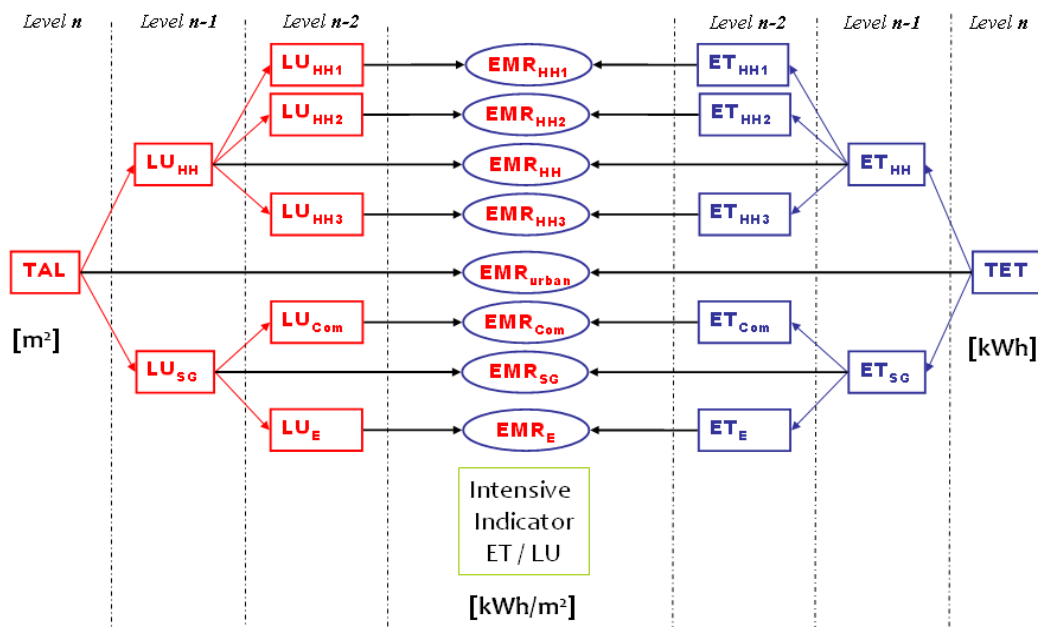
Level *n* Level *n-1* Level *n-2* Level *n-2* Level *n-1* Level *n*

TAL

[m²]

$LU_{HH}$

$LU_{SG}$

$LU_{HH1}$

$LU_{HH2}$

$LU_{HH3}$

$LU_{Com}$

$LU_{E}$

$EMR_{HH1}$

$EMR_{HH2}$

$EMR_{HH}$

$EMR_{HH3}$

$EMR_{urban}$

$EMR_{Com}$

$EMR_{SG}$

$EMR_{E}$

Intensive Indicator ET / LU

[kWh/m²]

$ET_{HH1}$

$ET_{HH2}$

$ET_{HH3}$

$ET_{Com}$

$ET_{E}$

$ET_{HH}$

$ET_{SG}$

TET

[kWh]